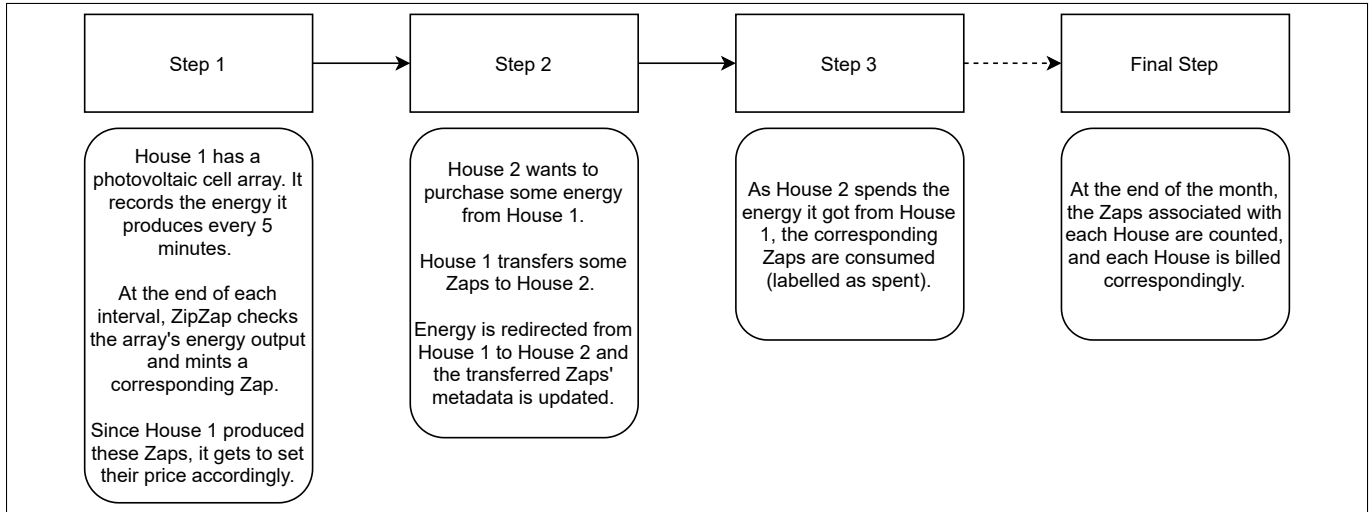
Step 1

House 1 has a photovoltaic cell array. It records the energy it produces every 5 minutes.

At the end of each interval, ZipZap checks the array's energy output and mints a corresponding Zap.

Since House 1 produced these Zaps, it gets to set their price accordingly.

Step 2

House 2 wants to purchase some energy from House 1.

House 1 transfers some Zaps to House 2.

Energy is redirected from House 1 to House 2 and the transferred Zaps' metadata is updated.

Step 3

As House 2 spends the energy it got from House 1, the corresponding Zaps are consumed (labelled as spent).

Final Step

At the end of the month, the Zaps associated with each House are counted, and each House is billed correspondingly.